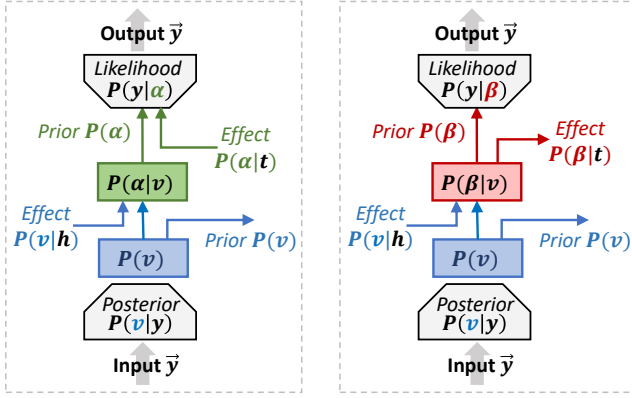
Output $\vec{y}$

Likelihood $P(y|\alpha)$

Prior $P(\alpha)$

Effect $P(\alpha|t)$

$P(\alpha|v)$

Effect $P(v|h)$

$P(v)$

Prior $P(v)$

Posterior $P(v|y)$

Input $\vec{y}$

Output $\vec{y}$

Likelihood $P(y|\beta)$

Prior $P(\beta)$

Effect $P(\beta|t)$

$P(\beta|v)$

Effect $P(v|h)$

$P(v)$

Prior $P(v)$

Posterior $P(v|y)$

Input $\vec{y}$